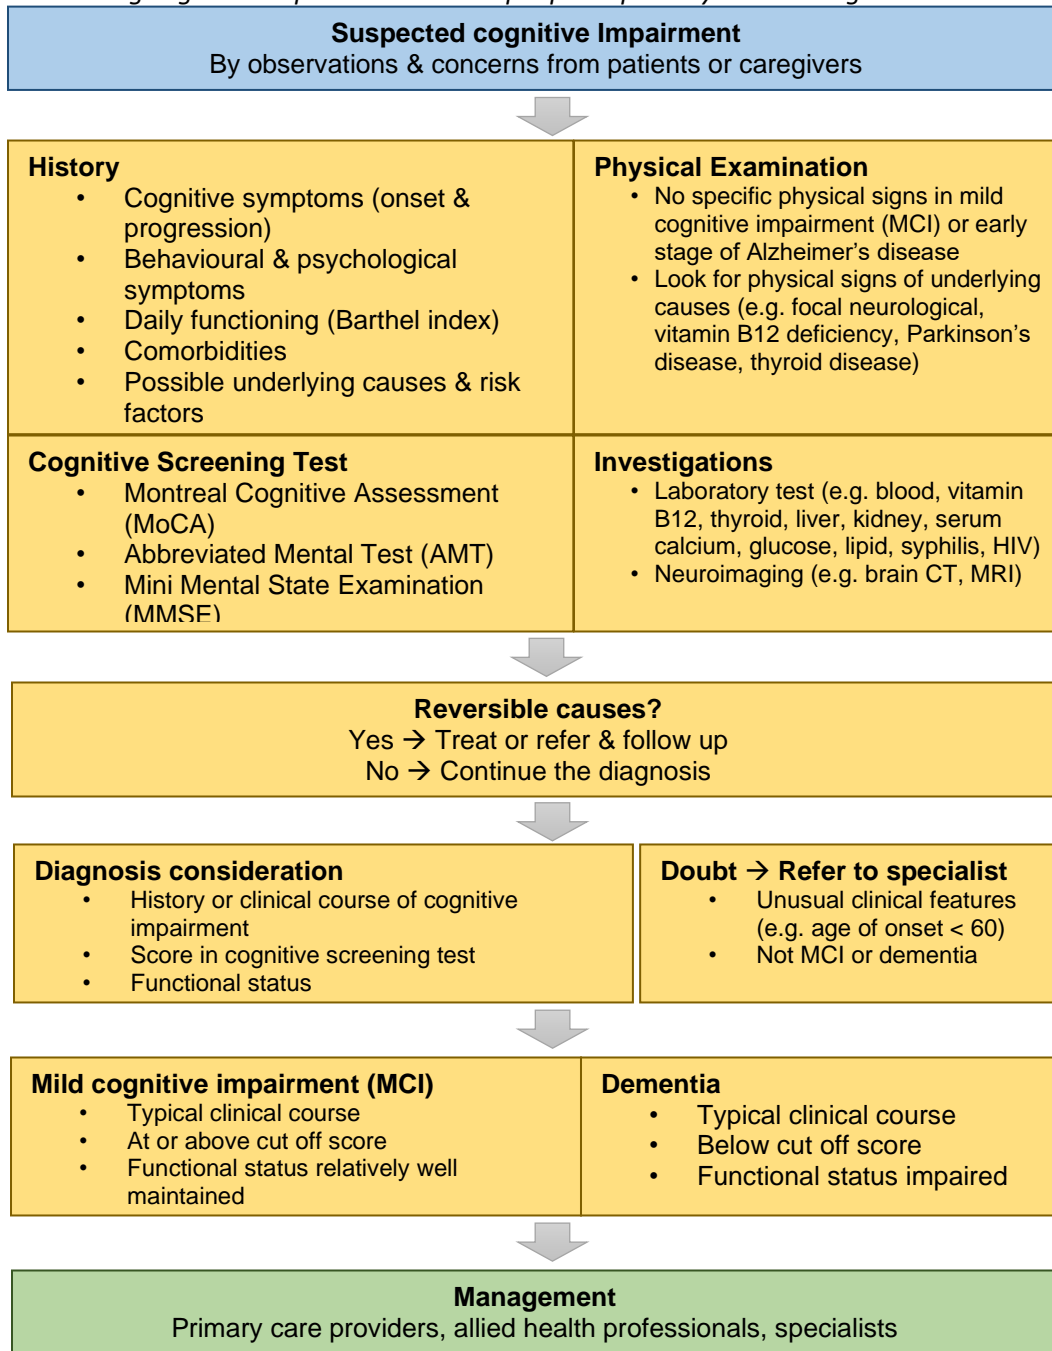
**Suspected cognitive Impairment**
By observations & concerns from patients or caregivers

**History**
- Cognitive symptoms (onset & progression)
- Behavioural & psychological symptoms
- Daily functioning (Barthel index)
- Comorbidities
- Possible underlying causes & risk factors

**Physical Examination**
- No specific physical signs in mild cognitive impairment (MCI) or early stage of Alzheimer's disease
- Look for physical signs of underlying causes (e.g. focal neurological, vitamin B12 deficiency, Parkinson's disease, thyroid disease)

**Cognitive Screening Test**
- Montreal Cognitive Assessment (MoCA)
- Abbreviated Mental Test (AMT)
- Mini Mental State Examination (MMSE)

**Investigations**
- Laboratory test (e.g. blood, vitamin B12, thyroid, liver, kidney, serum calcium, glucose, lipid, syphilis, HIV)
- Neuroimaging (e.g. brain CT, MRI)

**Reversible causes?**
Yes → Treat or refer & follow up
No → Continue the diagnosis

**Diagnosis consideration**
- History or clinical course of cognitive impairment
- Score in cognitive screening test
- Functional status

**Doubt → Refer to specialist**
- Unusual clinical features (e.g. age of onset < 60)
- Not MCI or dementia

**Mild cognitive impairment (MCI)**
- Typical clinical course
- At or above cut off score
- Functional status relatively well maintained

**Dementia**
- Typical clinical course
- Below cut off score
- Functional status impaired

**Management**
Primary care providers, allied health professionals, specialists